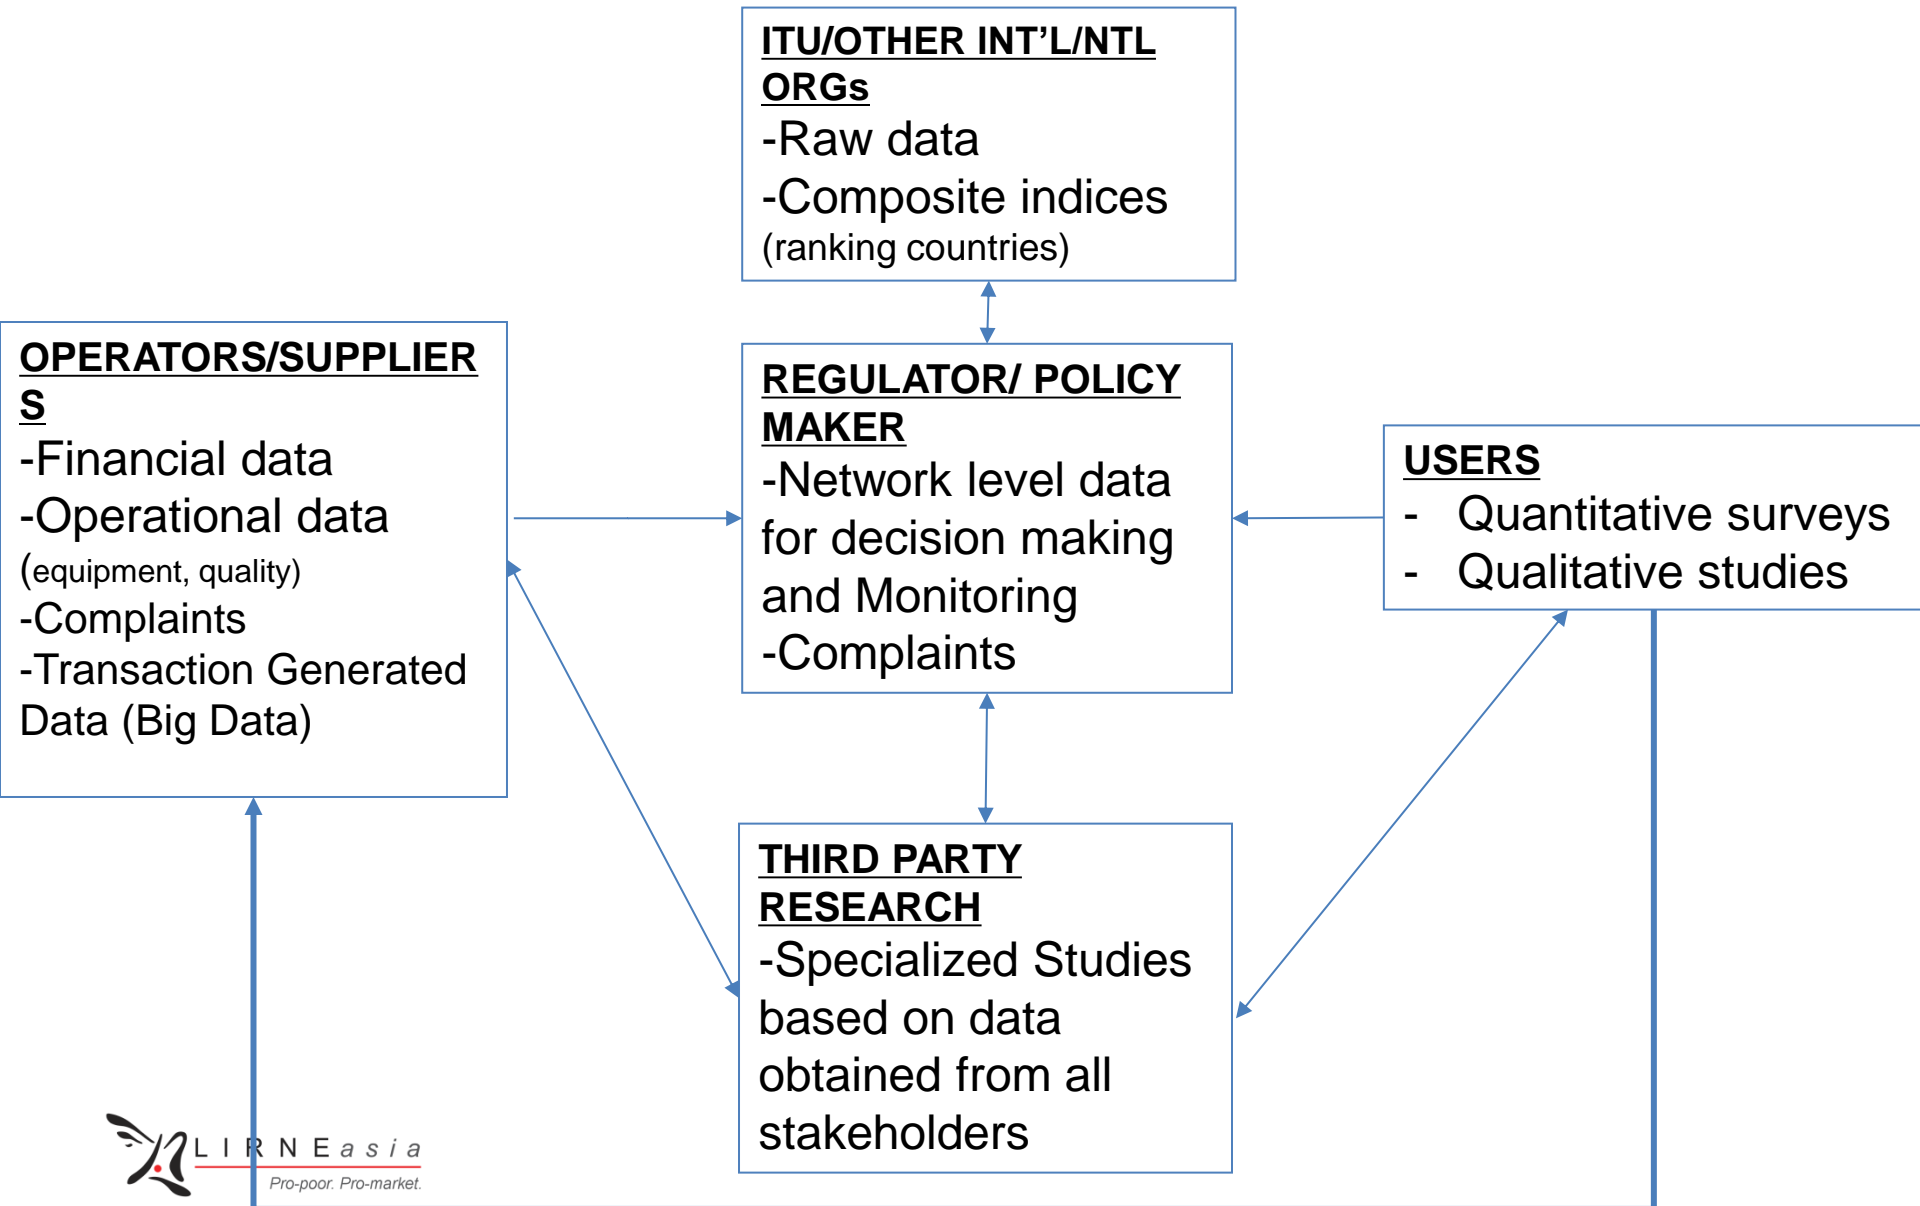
ITU/OTHER INT'L/NTL ORGs
-Raw data
-Composite indices (ranking countries)

OPERATORS/SUPPLIERS
-Financial data
-Operational data (equipment, quality)
-Complaints
-Transaction Generated Data (Big Data)

REGULATOR/ POLICY MAKER
-Network level data for decision making and Monitoring
-Complaints

USERS
- Quantitative surveys
- Qualitative studies

THIRD PARTY RESEARCH
-Specialized Studies based on data obtained from all stakeholders

LIRNEasia
Pro-poor. Pro-market.